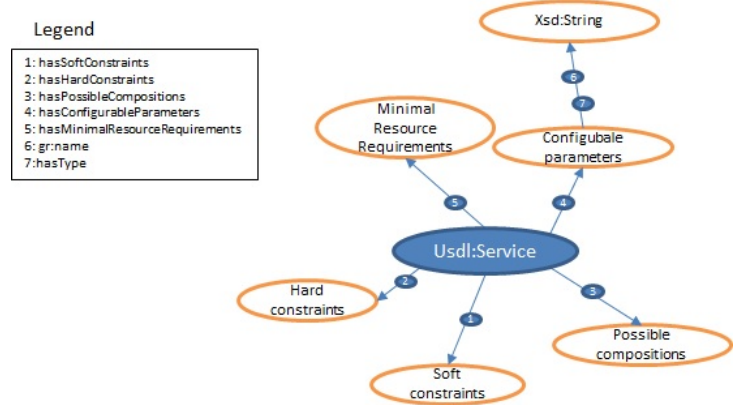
Legend

1: hasSoftConstraints
2: hasHardConstraints
3: hasPossibleCompositions
4: hasConfigurableParameters
5: hasMinimalResourceRequirements
6: gr:name
7:hasType

Xsd:String

6

7

Minimal Resource Requirements

Configubale parameters

5

4

Usdl:Service

2

3

Hard constraints

1

Possible compositions

Soft constraints